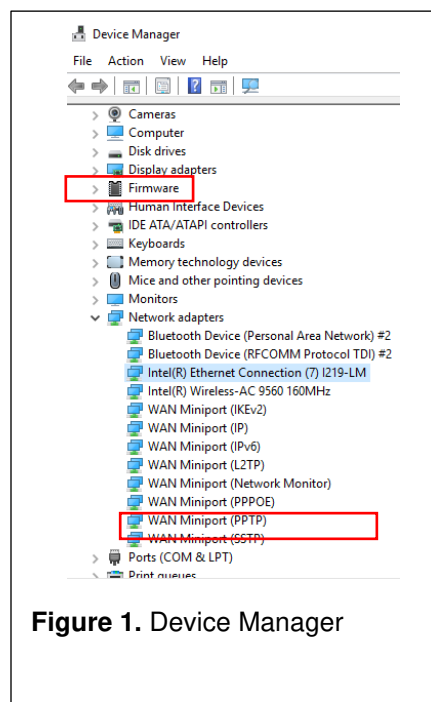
Device Manager

File Action View Help

Cameras
Computer
Disk drives
Display adapters
Firmware
Human Interface Devices
IDE ATA/ATAPI controllers
Keyboards
Memory technology devices
Mice and other pointing devices
Monitors
Network adapters
Bluetooth Device (Personal Area Network) #2
Bluetooth Device (RFCOMM Protocol TDI) #2
Intel(R) Ethernet Connection (7) I219-LM
Intel(R) Wireless-AC 9560 160MHz
WAN Miniport (IKEv2)
WAN Miniport (IP)
WAN Miniport (IPv6)
WAN Miniport (L2TP)
WAN Miniport (Network Monitor)
WAN Miniport (PPPOE)
WAN Miniport (PPTP)
WAN Miniport (SSTP)
Ports (COM & LPT)
Print queues

**Figure 1.** Device Manager